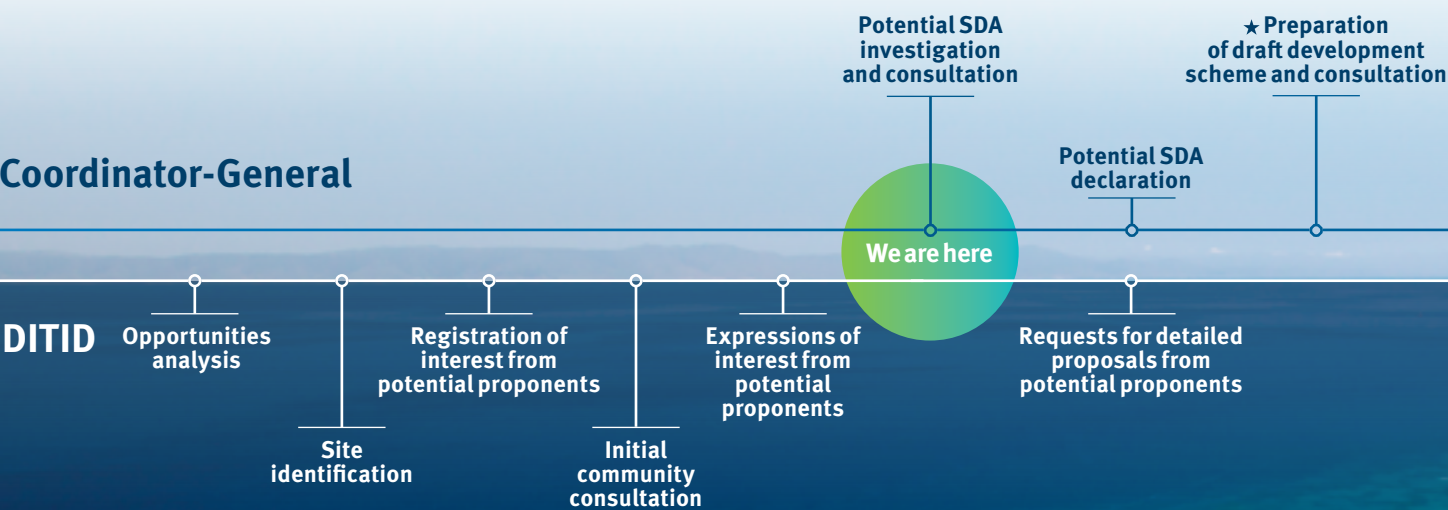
Potential SDA investigation and consultation

★ Preparation of draft development scheme and consultation

Coordinator-General

Potential SDA declaration

We are here

DITID

Opportunities analysis

Site identification

Registration of interest from potential proponents

Initial community consultation

Expressions of interest from potential proponents

Requests for detailed proposals from potential proponents